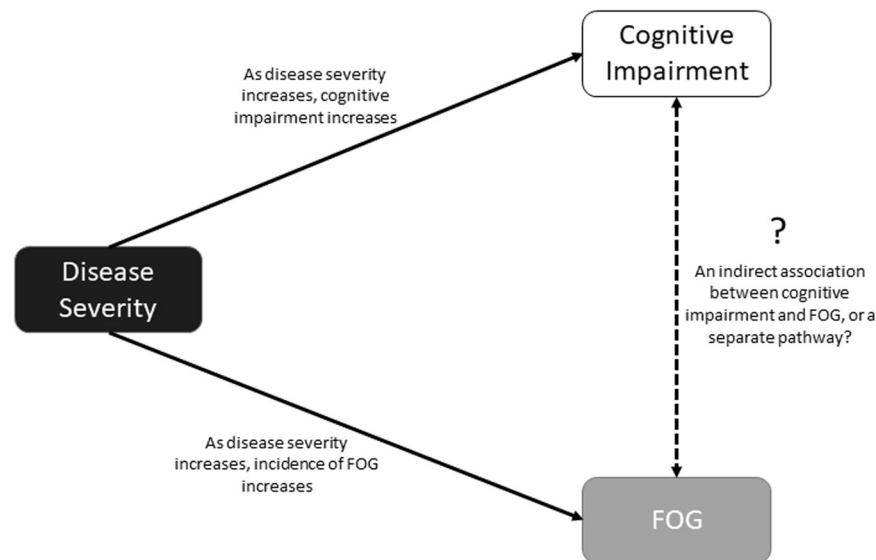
Cognitive Impairment

As disease severity increases, cognitive impairment increases

Disease Severity

?

An indirect association between cognitive impairment and FOG, or a separate pathway?

As disease severity increases, incidence of FOG increases

FOG